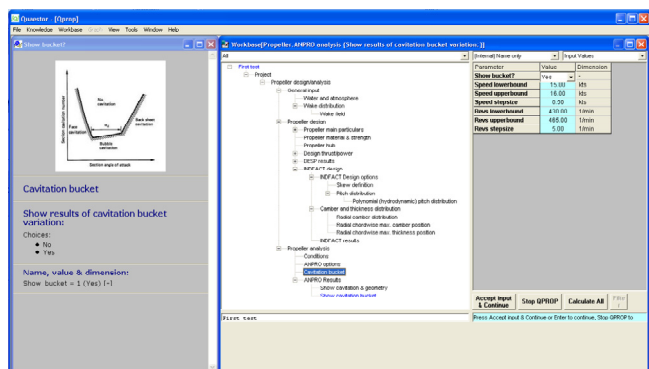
Quaestor - [Qprop]
File Knowledge Workbase Graph View Tools Window Help

Show bucket?

No cavitation
Face cavitation
Back sheet cavitation
Bubble cavitation
Section cavitation number
Section angle of attack

Cavitation bucket

Show results of cavitation bucket variation:

Choices:
No
Yes

Name, value & dimension:
Show bucket = 1 (Yes) [-]

Workbase[Propeller. ANPRO analysis (Show results of cavitation bucket variation.)]

All
First test
Project
Propeller design/analysis
General input
Water and atmosphere
Wake distribution
Wake field
Propeller design
Propeller main particulars
Propeller material & strength
Propeller hub
Design thrust/power
DESP results
INDFACT design
INDFACT Design options
Skew definition
Pitch distribution
Polynomial (hydrodynamic) pitch distribution
Camber and thickness distribution
Radial camber distribution
Radial chordwise max. camber position
Radial chordwise max. thickness position
INDFACT results
Propeller analysis
Conditions
ANPRO options
Cavitation bucket
ANPRO Results
Show cavitation & geometry
Show cavitation bucket

(Internal) Name only
Input Values

| Parameter | Value | Dimension |
|---|---|---|
| Show bucket? | Yes | - |
| Speed lowerbound | 15.00 | Kn |
| Speed upperbound | 16.00 | Kn |
| Speed stepsize | 0.20 | Kn |
| Revs lowerbound | 430.00 | 1/min |
| Revs upperbound | 465.00 | 1/min |
| Revs stepsize | 5.00 | 1/min |

Accept input & Continue
Stop QPROP
Calculate All
Files

First test

Press Accept input & Continue or Enter to continue, Stop QPROP to